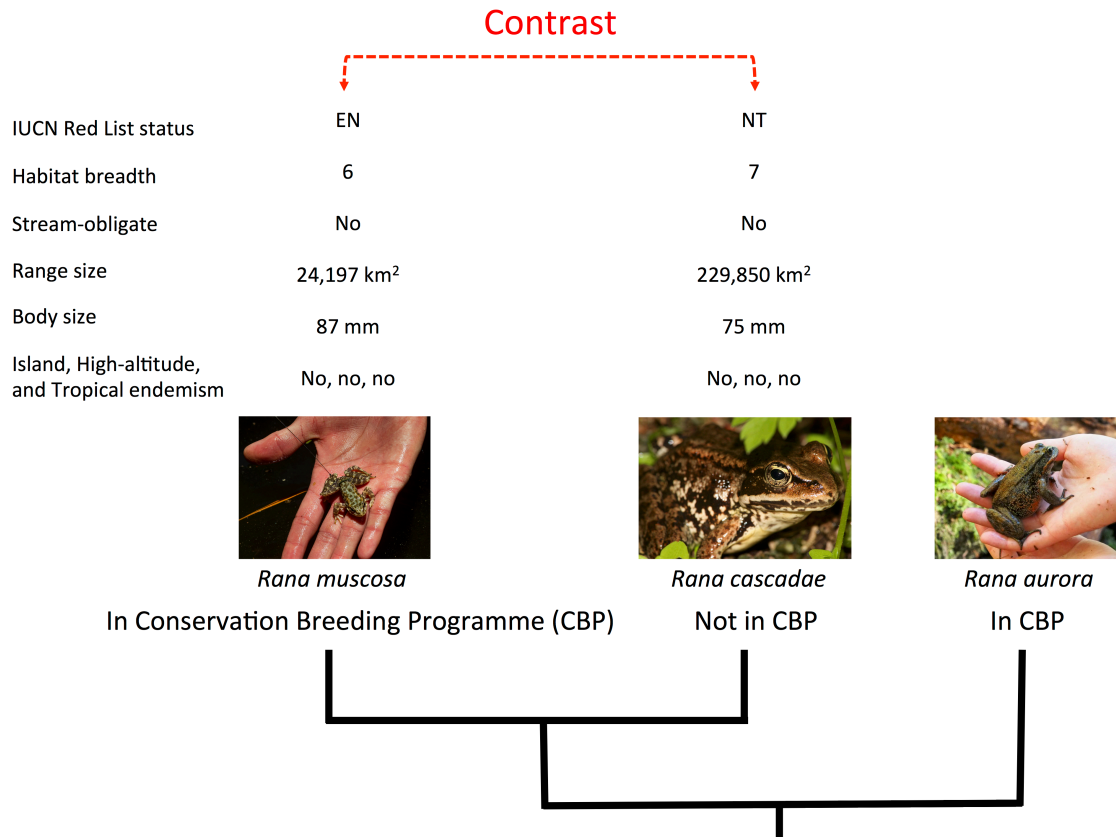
Contrast

| | | |
|---|---|---|
| IUCN Red List status | EN | NT |
| Habitat breadth | 6 | 7 |
| Stream-obligate | No | No |
| Range size | 24,197 km$^2$ | 229,850 km$^2$ |
| Body size | 87 mm | 75 mm |
| Island, High-altitude, and Tropical endemism | No, no, no | No, no, no |

*Rana muscosa*
In Conservation Breeding Programme (CBP)

*Rana cascadae*
Not in CBP

*Rana aurora*
In CBP